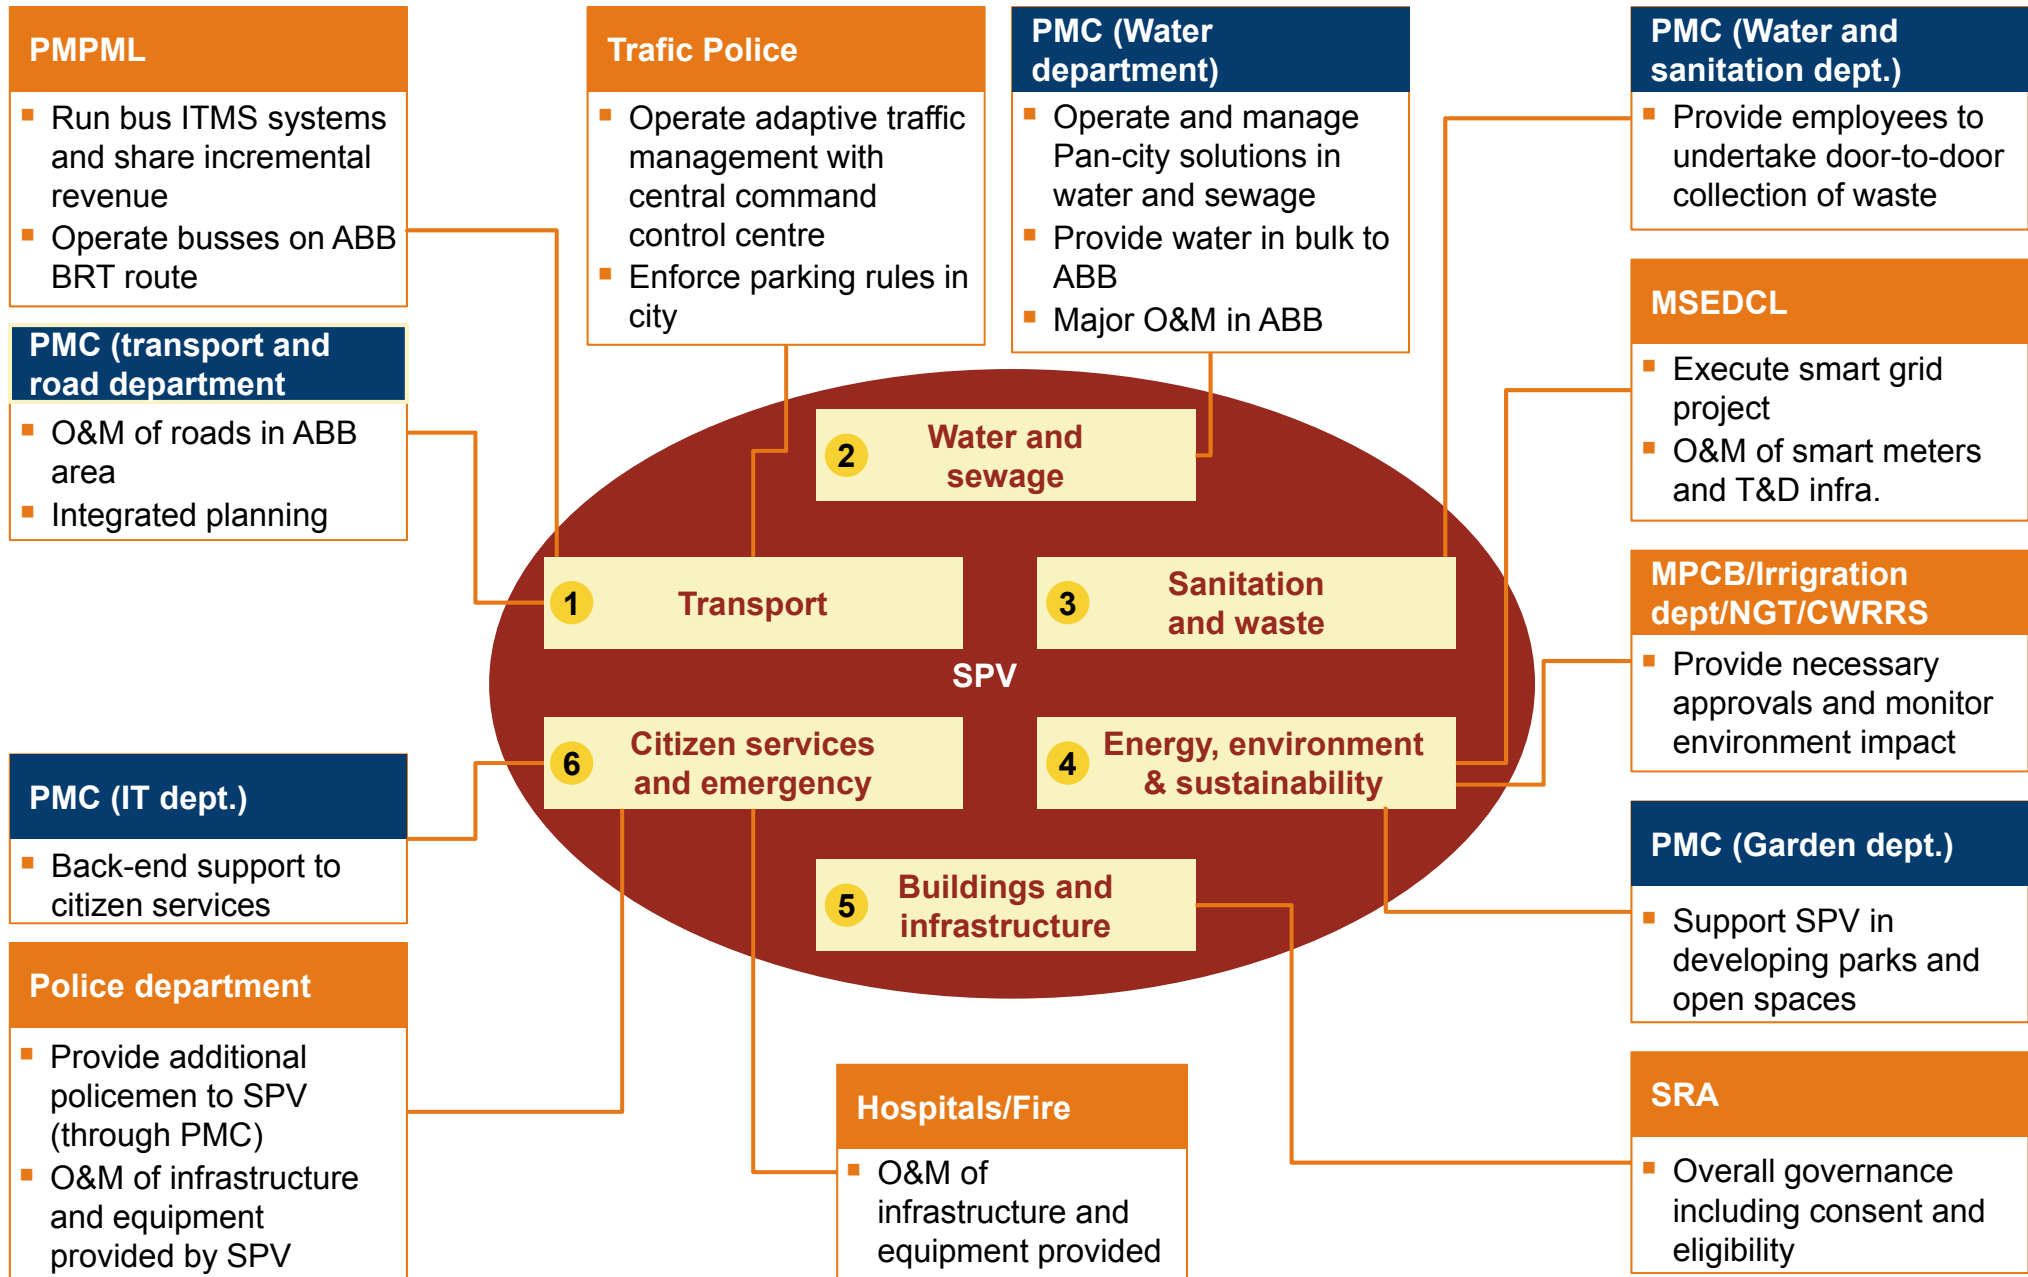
PMPML
- Run bus ITMS systems and share incremental revenue
- Operate busses on ABB BRT route

Trafic Police
- Operate adaptive traffic management with central command control centre
- Enforce parking rules in city

PMC (Water department)
- Operate and manage Pan-city solutions in water and sewage
- Provide water in bulk to ABB
- Major O&M in ABB

PMC (Water and sanitation dept.)
- Provide employees to undertake door-to-door collection of waste

PMC (transport and road department
- O&M of roads in ABB area
- Integrated planning

MSEDCL
- Execute smart grid project
- O&M of smart meters and T&D infra.

2 Water and sewage

1 Transport

3 Sanitation and waste

SPV

6 Citizen services and emergency

4 Energy, environment & sustainability

5 Buildings and infrastructure

MPCB/Irrigation dept/NGT/CWRRS
- Provide necessary approvals and monitor environment impact

PMC (IT dept.)
- Back-end support to citizen services

PMC (Garden dept.)
- Support SPV in developing parks and open spaces

Police department
- Provide additional policemen to SPV (through PMC)
- O&M of infrastructure and equipment provided by SPV

Hospitals/Fire
- O&M of infrastructure and equipment provided

SRA
- Overall governance including consent and eligibility